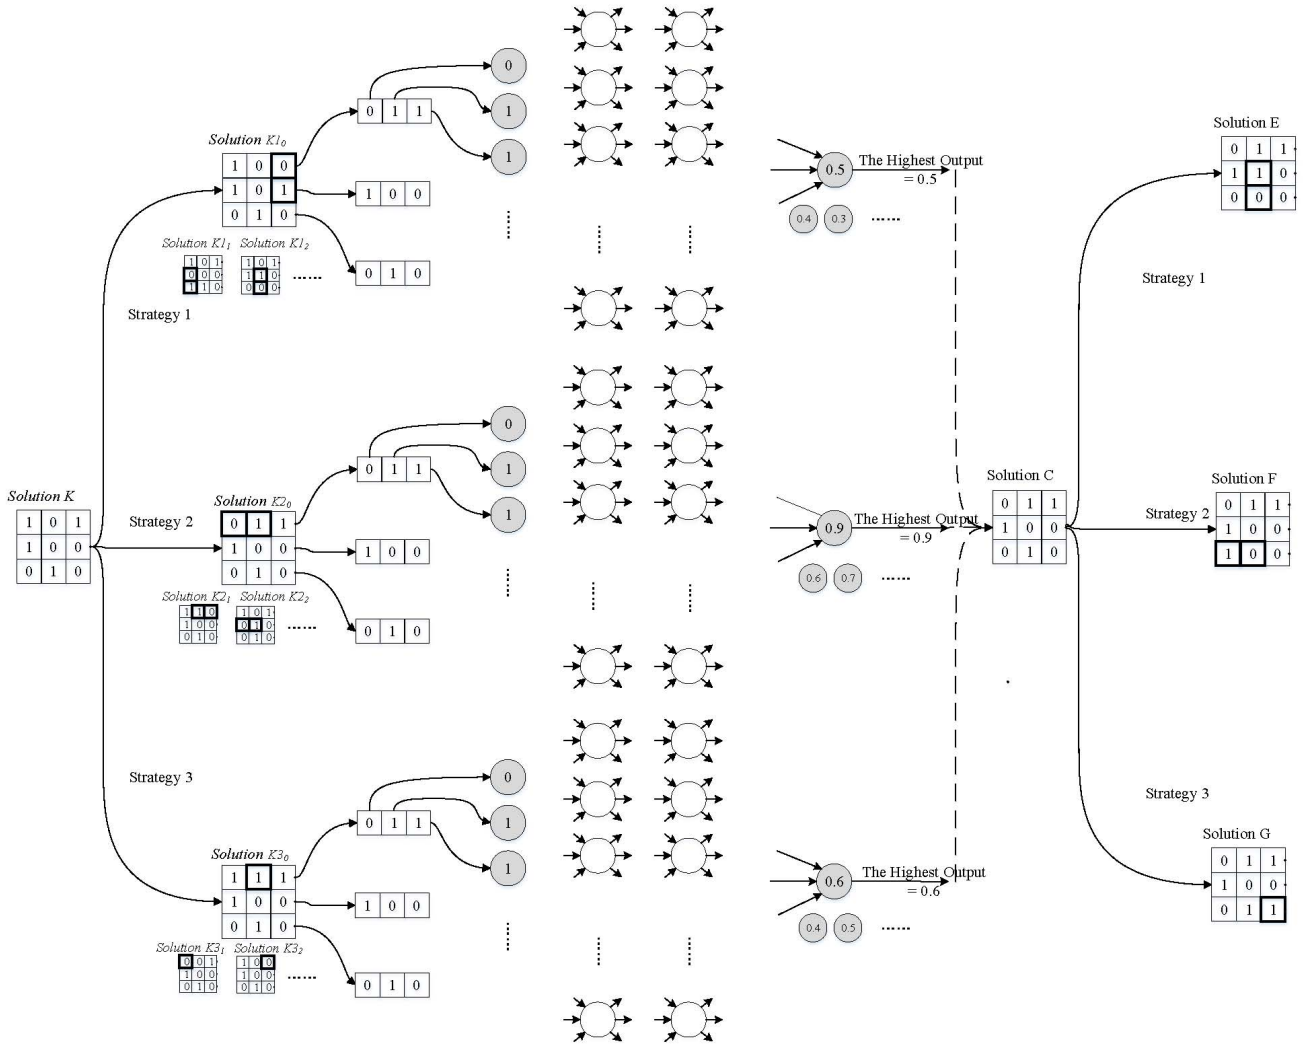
Solution $K1_0$

| 1 | 0 | 0 |
|---|---|---|
| 1 | 0 | 1 |
| 0 | 1 | 0 |

0 1 1

0

1

1

1 0 0

0 1 0

Solution $K1_1$ Solution $K1_2$

| 1 | 0 | 1 |
|---|---|---|
| 0 | 0 | 0 |
| 1 | 1 | 0 |

| 1 | 0 | 1 |
|---|---|---|
| 1 | 1 | 0 |
| 0 | 0 | 0 |

......

Strategy 1

Solution K

| 1 | 0 | 1 |
|---|---|---|
| 1 | 0 | 0 |
| 0 | 1 | 0 |

Strategy 2

Solution $K2_0$

| 0 | 1 | 1 |
|---|---|---|
| 1 | 0 | 0 |
| 0 | 1 | 0 |

0 1 1

0

1

1

1 0 0

0 1 0

Solution $K2_1$ Solution $K2_2$

| 1 | 1 | 0 |
|---|---|---|
| 1 | 0 | 0 |
| 0 | 1 | 0 |

| 1 | 0 | 1 |
|---|---|---|
| 0 | 1 | 0 |
| 0 | 1 | 0 |

......

Strategy 3

Solution $K3_0$

| 1 | 1 | 1 |
|---|---|---|
| 1 | 0 | 0 |
| 0 | 1 | 0 |

0 1 1

0

1

1

1 0 0

0 1 0

Solution $K3_1$ Solution $K3_2$

| 0 | 0 | 1 |
|---|---|---|
| 1 | 0 | 0 |
| 0 | 1 | 0 |

| 1 | 0 | 0 |
|---|---|---|
| 1 | 0 | 0 |
| 0 | 1 | 0 |

......

0.5 The Highest Output = 0.5

0.4 0.3 ......

0.9 The Highest Output = 0.9

0.6 0.7 ......

0.6 The Highest Output = 0.6

0.4 0.5 ......

Solution C

| 0 | 1 | 1 |
|---|---|---|
| 1 | 0 | 0 |
| 0 | 1 | 0 |

Solution E

| 0 | 1 | 1 |
|---|---|---|
| 1 | 1 | 0 |
| 0 | 0 | 0 |

Strategy 1

Solution F

| 0 | 1 | 1 |
|---|---|---|
| 1 | 0 | 0 |
| 1 | 0 | 0 |

Strategy 2

Strategy 3

Solution G

| 0 | 1 | 1 |
|---|---|---|
| 1 | 0 | 0 |
| 0 | 1 | 1 |